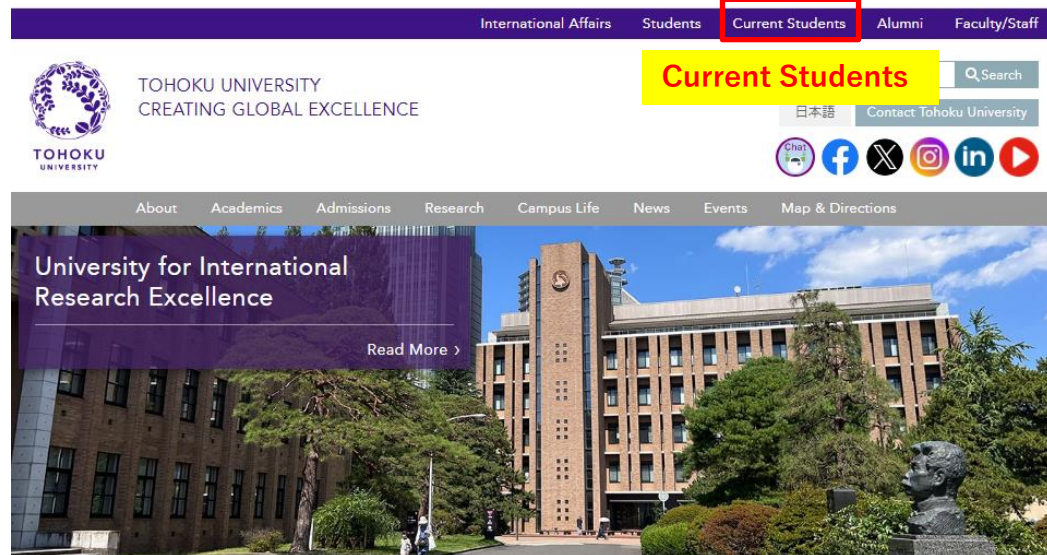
International Affairs Students Current Students Alumni Faculty/Staff

TOHOKU UNIVERSITY
CREATING GLOBAL EXCELLENCE

TOHOKU
UNIVERSITY

Current Students

Search

日本語 Contact Tohoku University

Chat

About Academics Admissions Research Campus Life News Events Map & Directions

University for International Research Excellence

Read More ›